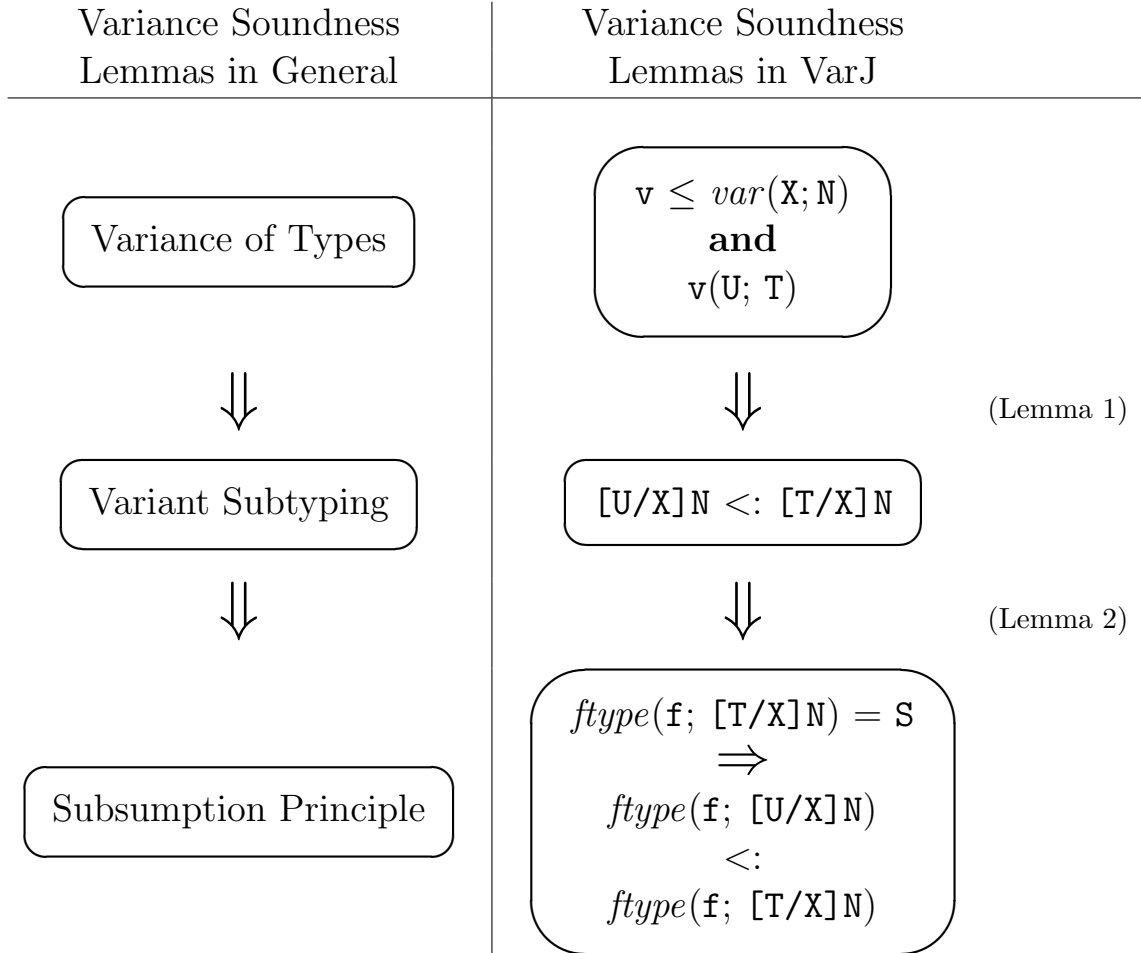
| Variance Soundness Lemmas in General | Variance Soundness Lemmas in VarJ | |
|---|---|---|
| Variance of Types | $\mathtt{v} \leq var(\mathtt{X};\mathtt{N})$ **and** $\mathtt{v}(\mathtt{U};\ \mathtt{T})$ | |
| $\Downarrow$ | $\Downarrow$ | (Lemma 1) |
| Variant Subtyping | $\mathtt{[U/X]N} <: \mathtt{[T/X]N}$ | |
| $\Downarrow$ | $\Downarrow$ | (Lemma 2) |
| Subsumption Principle | $ftype(\mathtt{f};\ \mathtt{[T/X]N}) = \mathtt{S}$ $\Longrightarrow$ $ftype(\mathtt{f};\ \mathtt{[U/X]N})$ $<:$ $ftype(\mathtt{f};\ \mathtt{[T/X]N})$ | |